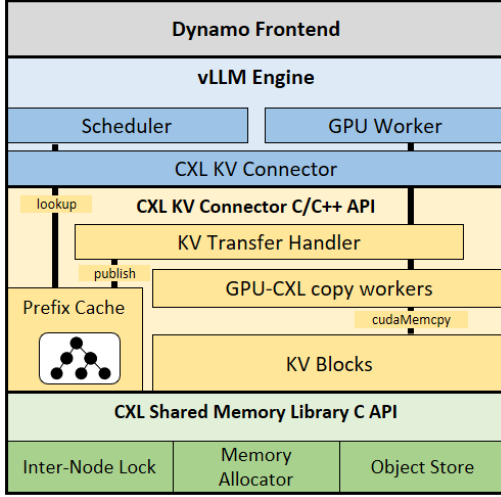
Dynamo Frontend

vLLM Engine

Scheduler

GPU Worker

CXL KV Connector

lookup

CXL KV Connector C/C++ API

KV Transfer Handler

publish

GPU-CXL copy workers

Prefix Cache

cudaMemcpy

KV Blocks

CXL Shared Memory Library C API

Inter-Node Lock

Memory Allocator

Object Store